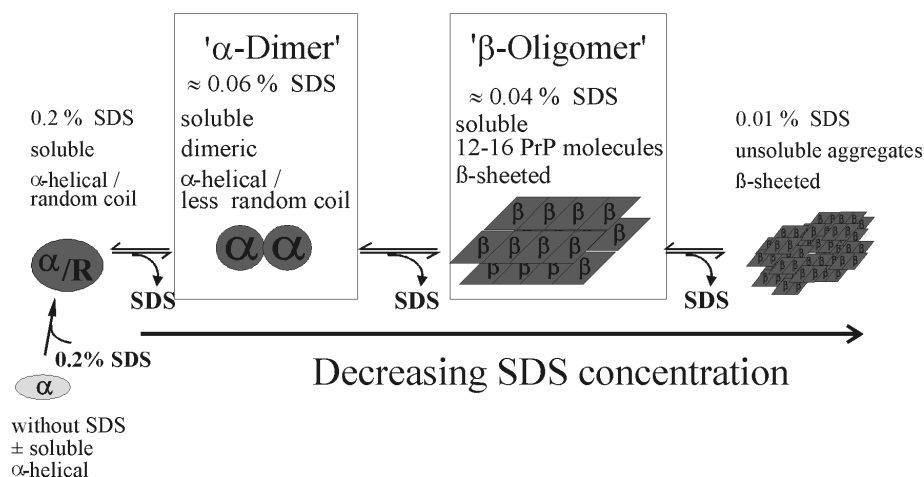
'α-Dimer'
≈ 0.06 % SDS
soluble
dimeric
α-helical / less random coil

'β-Oligomer'
≈ 0.04 % SDS
soluble
12-16 PrP molecules
ß-sheeted

0.2 % SDS
soluble
α-helical / random coil

0.01 % SDS
unsoluble aggregates
ß-sheeted

$\alpha_{/R}$

αα

β β β β
β β β β β
β β β β

SDS
SDS
SDS

0.2% SDS

α

without SDS
± soluble
α-helical

Decreasing SDS concentration